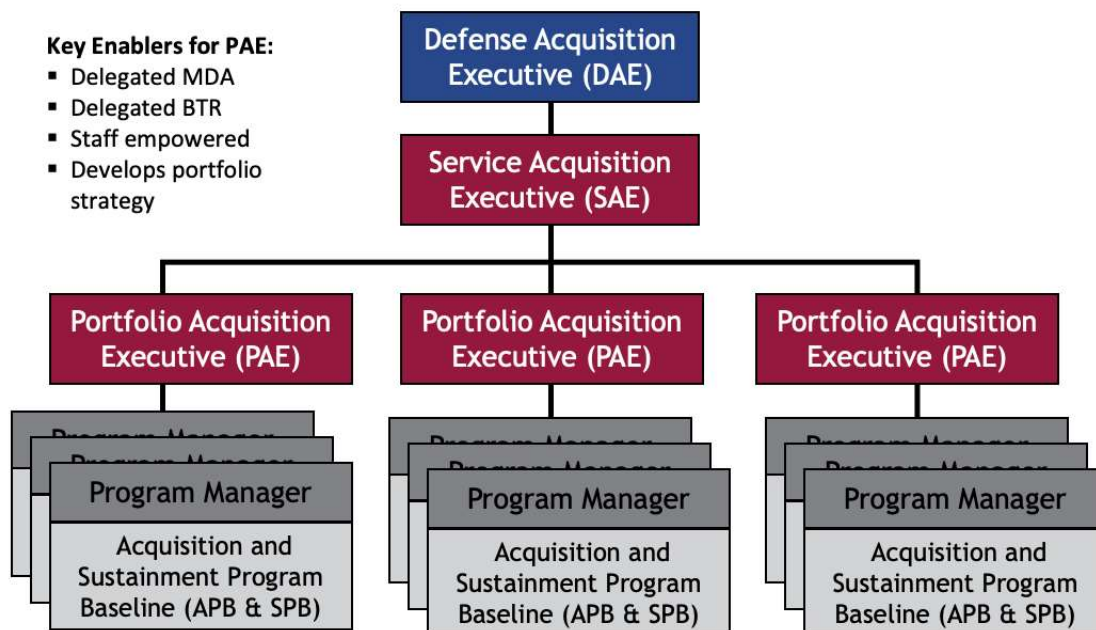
Key Enablers for PAE:
- Delegated MDA
- Delegated BTR
- Staff empowered
- Develops portfolio strategy

Defense Acquisition Executive (DAE)

Service Acquisition Executive (SAE)

Portfolio Acquisition Executive (PAE)

Portfolio Acquisition Executive (PAE)

Portfolio Acquisition Executive (PAE)

Program Manager
Program Manager
Program Manager
Acquisition and Sustainment Program Baseline (APB & SPB)

Program Manager
Program Manager
Program Manager
Acquisition and Sustainment Program Baseline (APB & SPB)

Program Manager
Program Manager
Program Manager
Acquisition and Sustainment Program Baseline (APB & SPB)